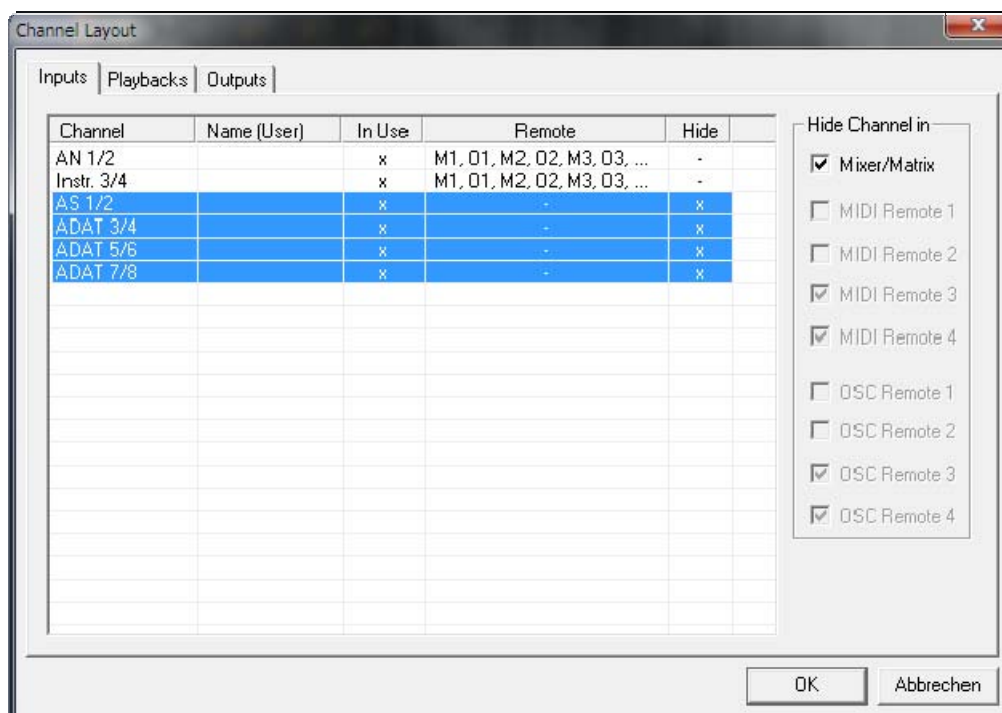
Channel Layout

Inputs | Playbacks | Outputs

| Channel | Name (User) | In Use | Remote | Hide |
|---|---|---|---|---|
| AN 1/2 | | x | M1, O1, M2, O2, M3, O3, ... | - |
| Instr. 3/4 | | x | M1, O1, M2, O2, M3, O3, ... | - |
| AS 1/2 | | x | - | x |
| ADAT 3/4 | | x | - | x |
| ADAT 5/6 | | x | - | x |
| ADAT 7/8 | | x | - | x |

Hide Channel in

Mixer/Matrix

MIDI Remote 1

MIDI Remote 2

MIDI Remote 3

MIDI Remote 4

OSC Remote 1

OSC Remote 2

OSC Remote 3

OSC Remote 4

OK

Abbrechen